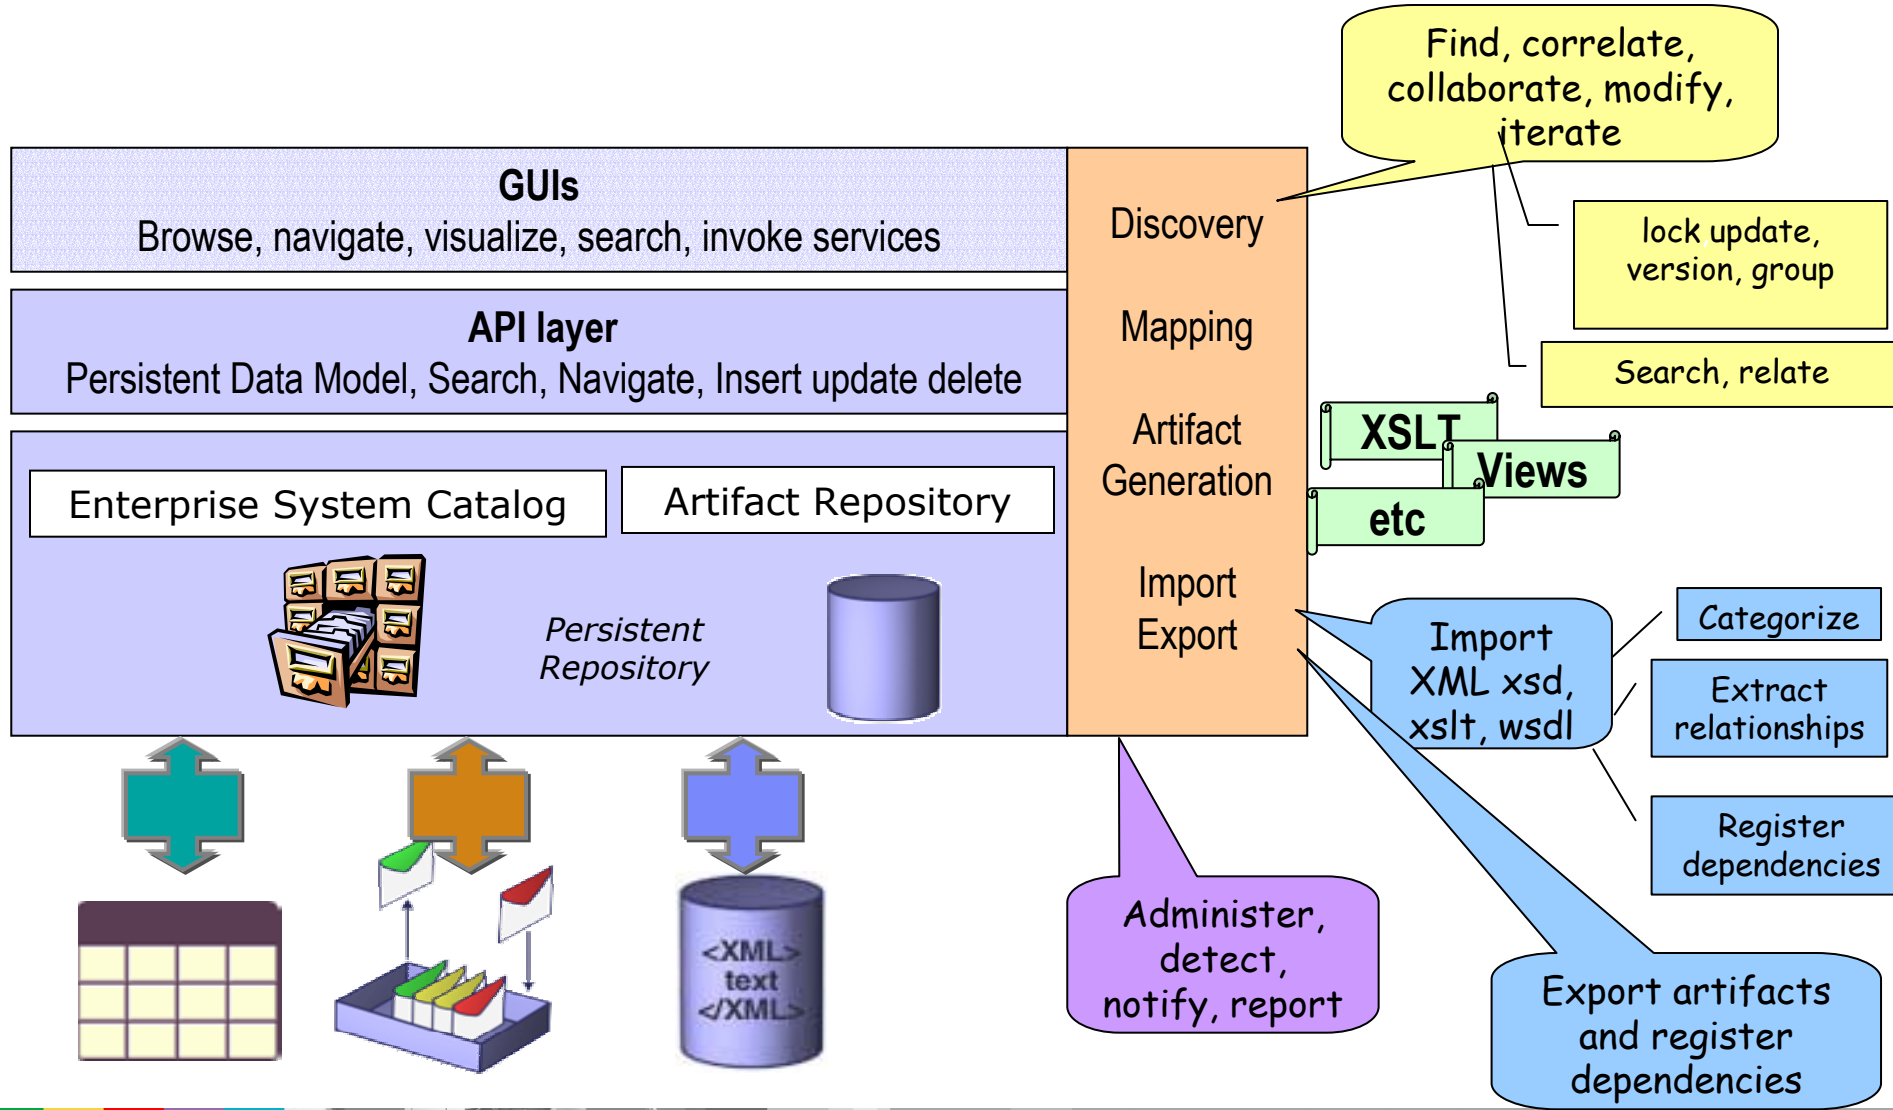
GUIs
Browse, navigate, visualize, search, invoke services

API layer
Persistent Data Model, Search, Navigate, Insert update delete

Enterprise System Catalog

Artifact Repository

Persistent Repository

Discovery

Mapping

Artifact Generation

Import Export

Find, correlate, collaborate, modify, iterate

lock update, version, group

Search, relate

XSLT

Views

etc

Import XML xsd, xslt, wsdl

Categorize

Extract relationships

Register dependencies

Export artifacts and register dependencies

Administer, detect, notify, report

<XML> text </XML>